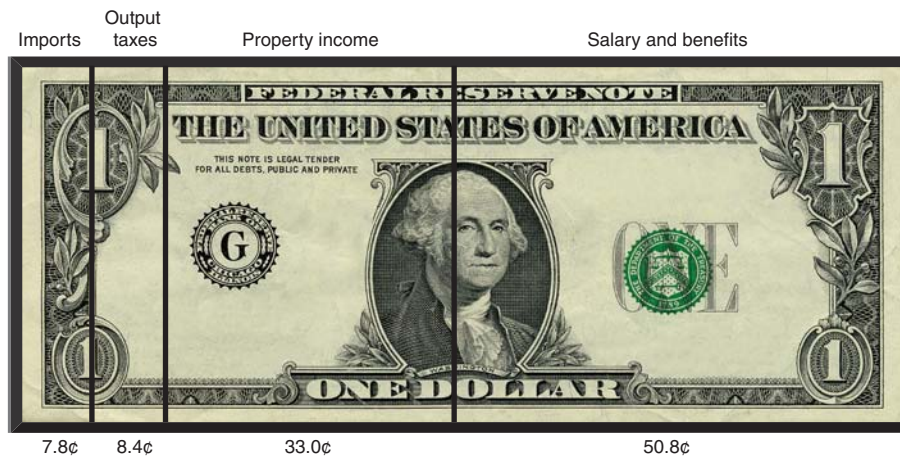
Imports | Output taxes | Property income | Salary and benefits

FEDERAL RESERVE NOTE
THE UNITED STATES OF AMERICA
THIS NOTE IS LEGAL TENDER FOR ALL DEBTS, PUBLIC AND PRIVATE
G
1
1
1
1
ONE
WASHINGTON
ONE DOLLAR

7.8¢ | 8.4¢ | 33.0¢ | 50.8¢